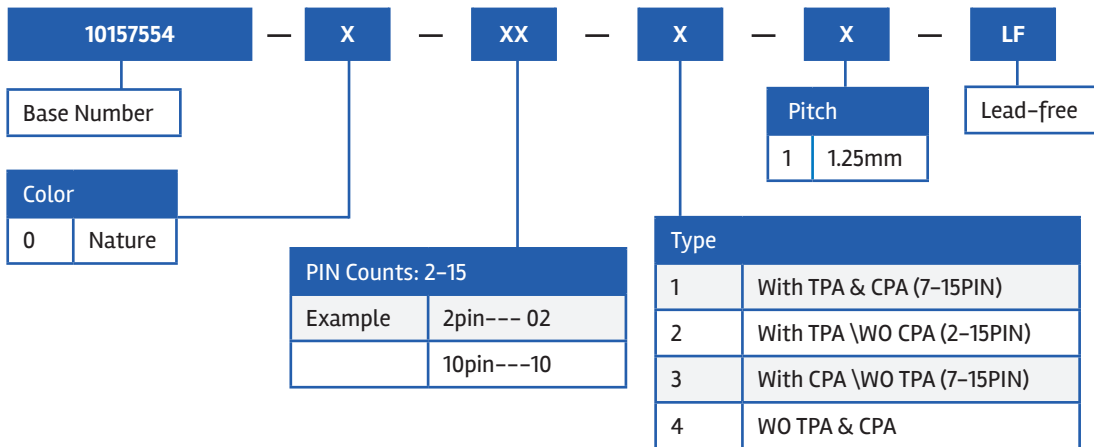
10157554 — X — XX — X — X — LF

Base Number

| Color | |
|---|---|
| 0 | Nature |

| PIN Counts: 2–15 | |
|---|---|
| Example | 2pin--- 02 |
| | 10pin---10 |

| Type | |
|---|---|
| 1 | With TPA & CPA (7–15PIN) |
| 2 | With TPA \WO CPA (2–15PIN) |
| 3 | With CPA \WO TPA (7–15PIN) |
| 4 | WO TPA & CPA |

| Pitch | |
|---|---|
| 1 | 1.25mm |

Lead-free